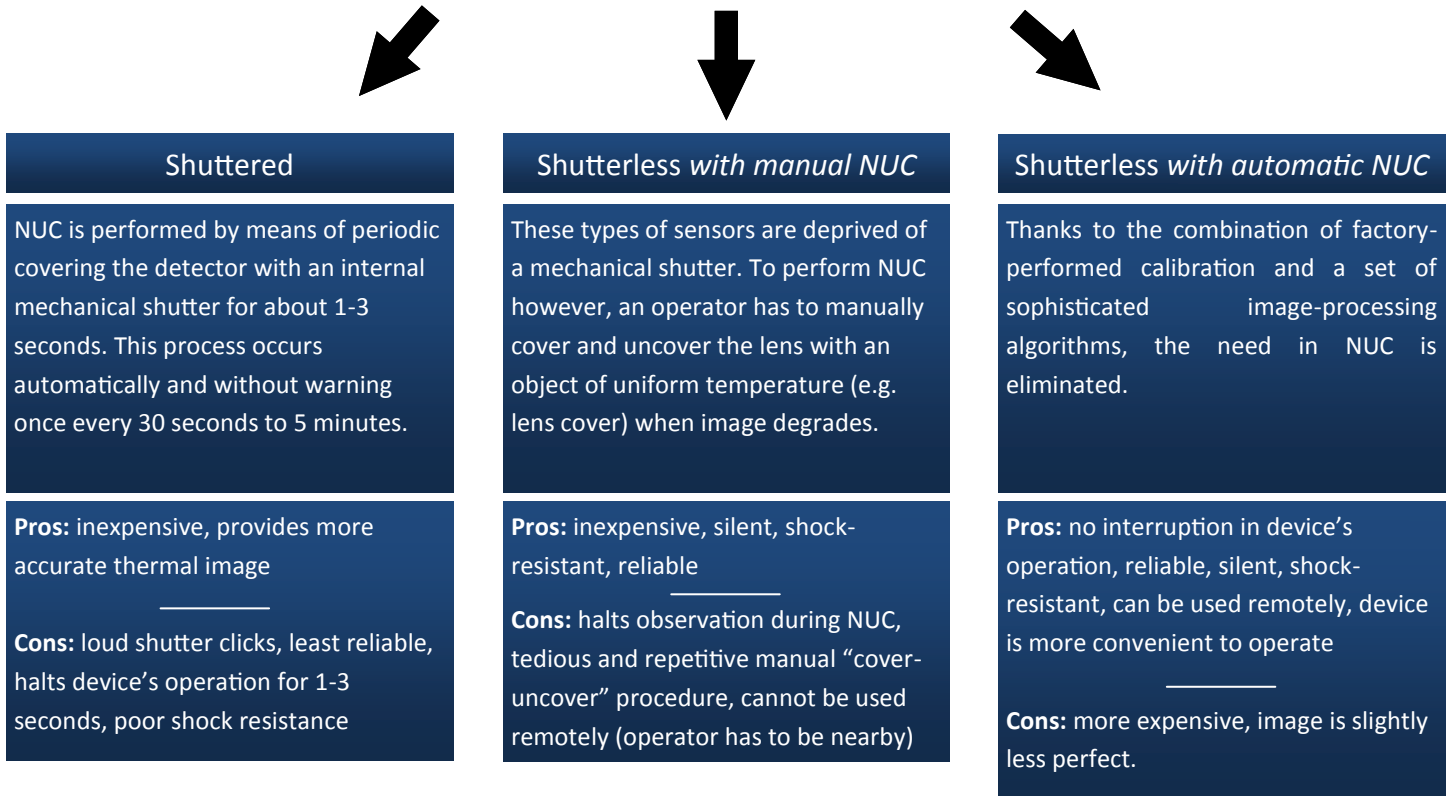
Shuttered

NUC is performed by means of periodic covering the detector with an internal mechanical shutter for about 1-3 seconds. This process occurs automatically and without warning once every 30 seconds to 5 minutes.

**Pros:** inexpensive, provides more accurate thermal image

**Cons:** loud shutter clicks, least reliable, halts device's operation for 1-3 seconds, poor shock resistance

Shutterless *with manual NUC*

These types of sensors are deprived of a mechanical shutter. To perform NUC however, an operator has to manually cover and uncover the lens with an object of uniform temperature (e.g. lens cover) when image degrades.

**Pros:** inexpensive, silent, shock-resistant, reliable

**Cons:** halts observation during NUC, tedious and repetitive manual "cover-uncover" procedure, cannot be used remotely (operator has to be nearby)

Shutterless *with automatic NUC*

Thanks to the combination of factory-performed calibration and a set of sophisticated image-processing algorithms, the need in NUC is eliminated.

**Pros:** no interruption in device's operation, reliable, silent, shock-resistant, can be used remotely, device is more convenient to operate

**Cons:** more expensive, image is slightly less perfect.